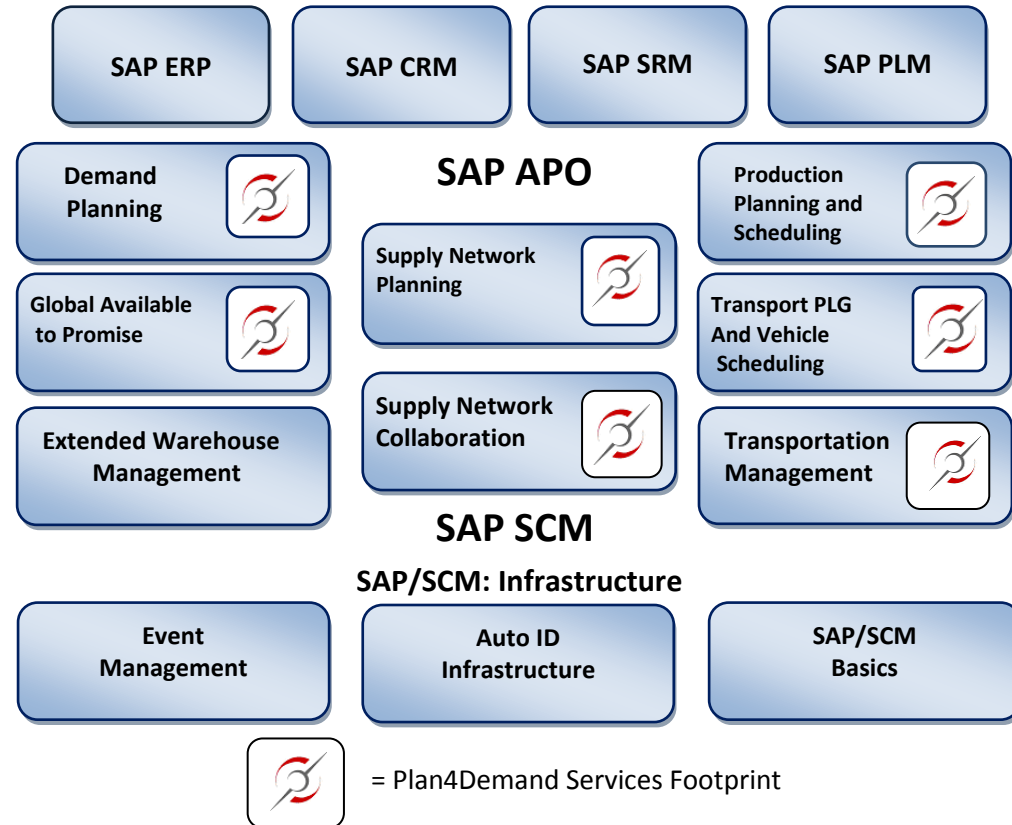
SAP ERP

SAP CRM

SAP SRM

SAP PLM

Demand Planning

SAP APO

Production Planning and Scheduling

Supply Network Planning

Global Available to Promise

Transport PLG And Vehicle Scheduling

Supply Network Collaboration

Extended Warehouse Management

Transportation Management

SAP SCM

SAP/SCM: Infrastructure

Event Management

Auto ID Infrastructure

SAP/SCM Basics

= Plan4Demand Services Footprint